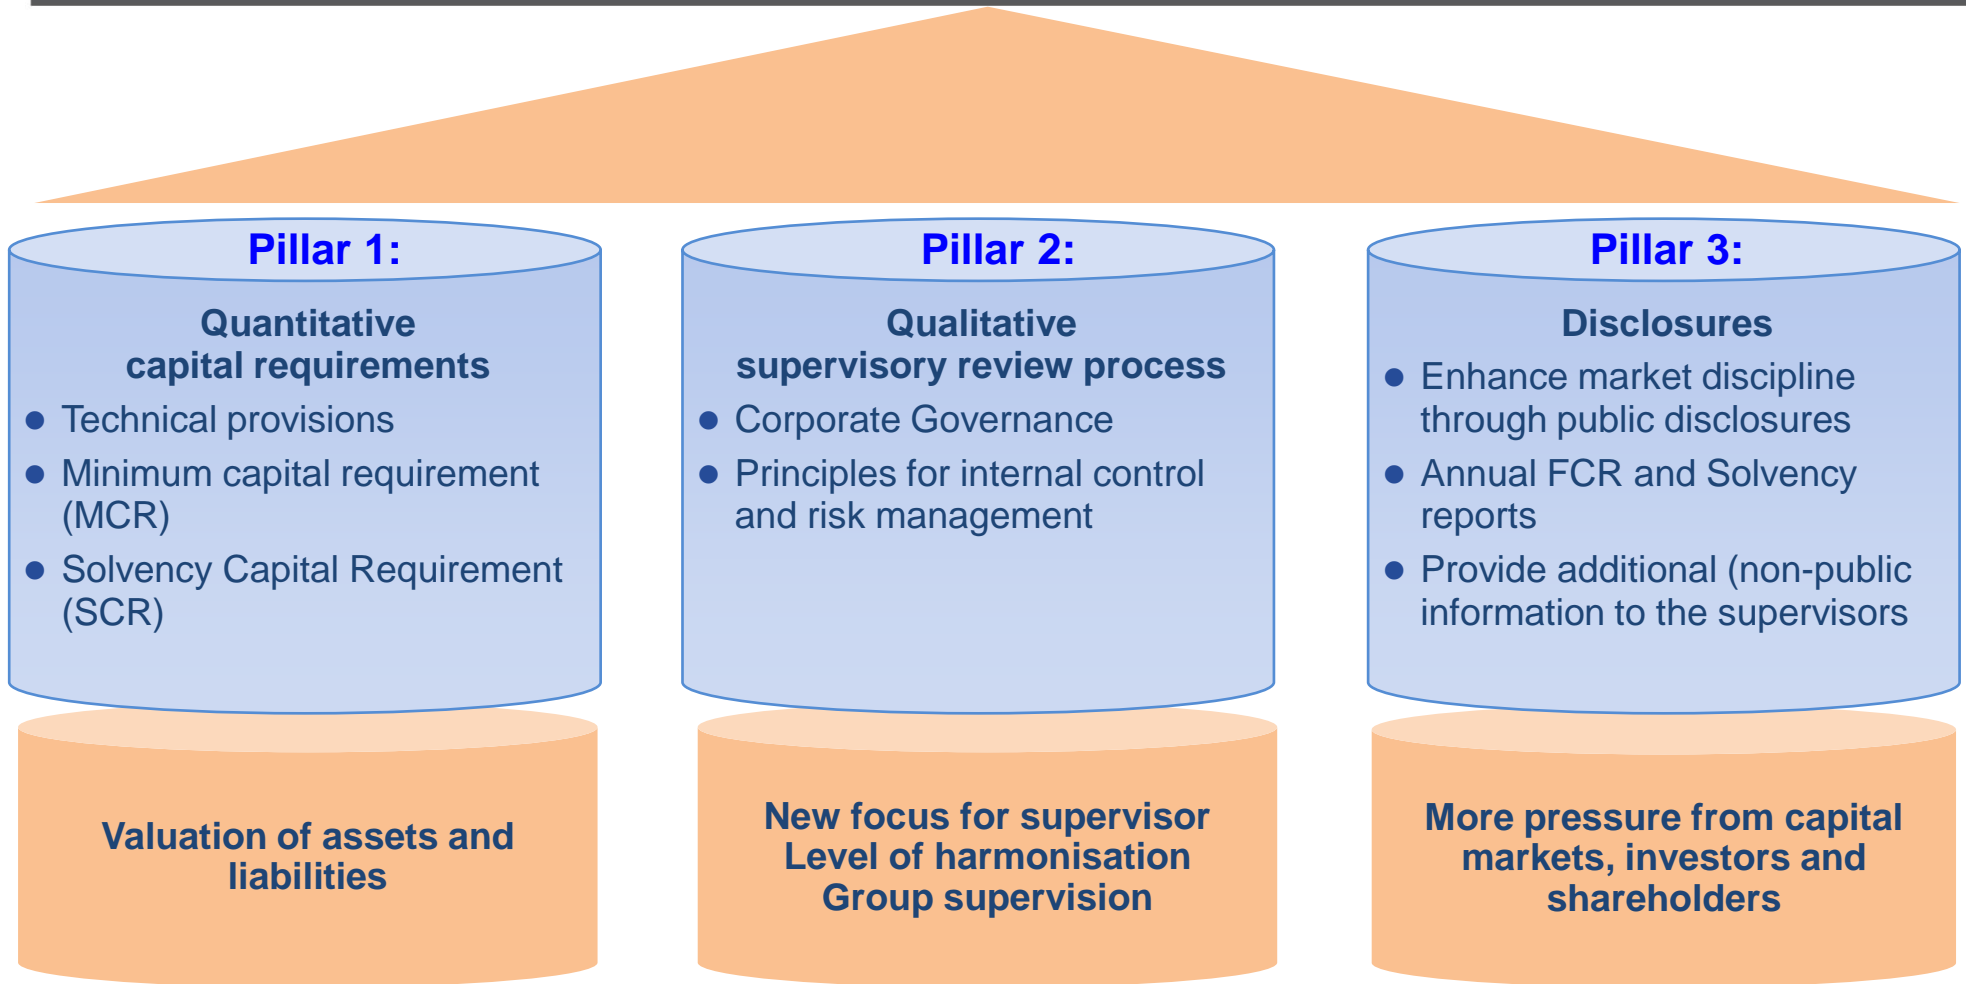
Pillar 1:

Quantitative capital requirements

- Technical provisions
- Minimum capital requirement (MCR)
- Solvency Capital Requirement (SCR)

Pillar 2:

Qualitative supervisory review process

- Corporate Governance
- Principles for internal control and risk management

Pillar 3:

Disclosures

- Enhance market discipline through public disclosures
- Annual FCR and Solvency reports
- Provide additional (non-public information to the supervisors

Valuation of assets and liabilities

New focus for supervisor
Level of harmonisation
Group supervision

More pressure from capital markets, investors and shareholders